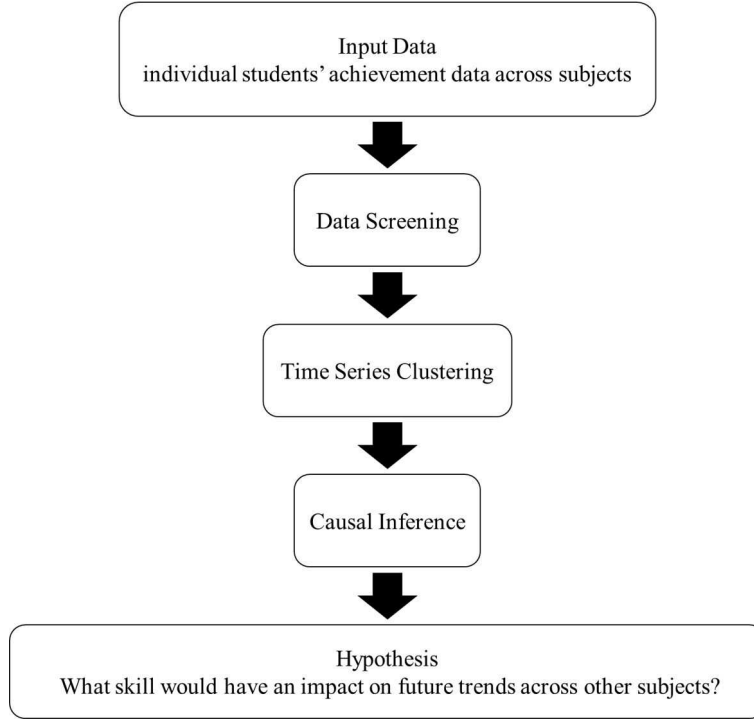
Input Data
individual students' achievement data across subjects

Data Screening

Time Series Clustering

Causal Inference

Hypothesis
What skill would have an impact on future trends across other subjects?